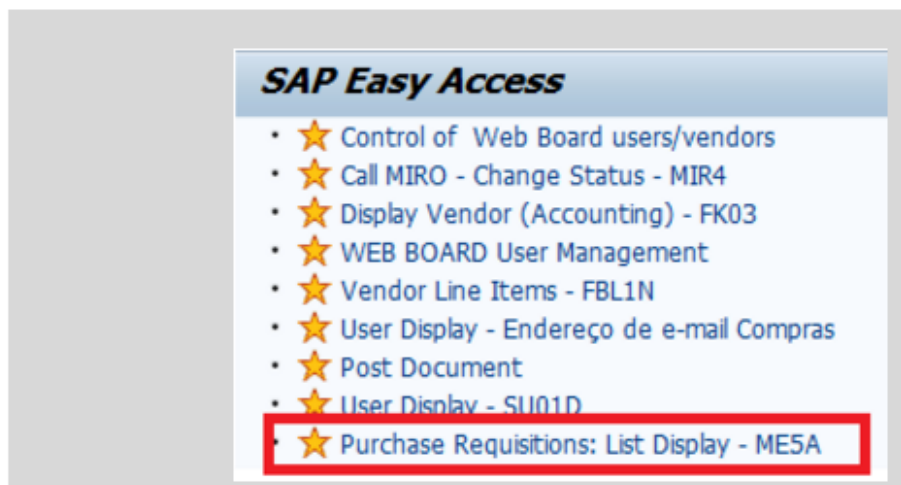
SAP Easy Access

- Control of  Web Board users/vendors
- Call MIRO - Change Status - MIR4
- Display Vendor (Accounting) - FK03
- WEB BOARD User Management
- Vendor Line Items - FBL1N
- User Display - Endereço de e-mail Compras
- Post Document
- User Display - SU01D
- Purchase Requisitions: List Display - ME5A